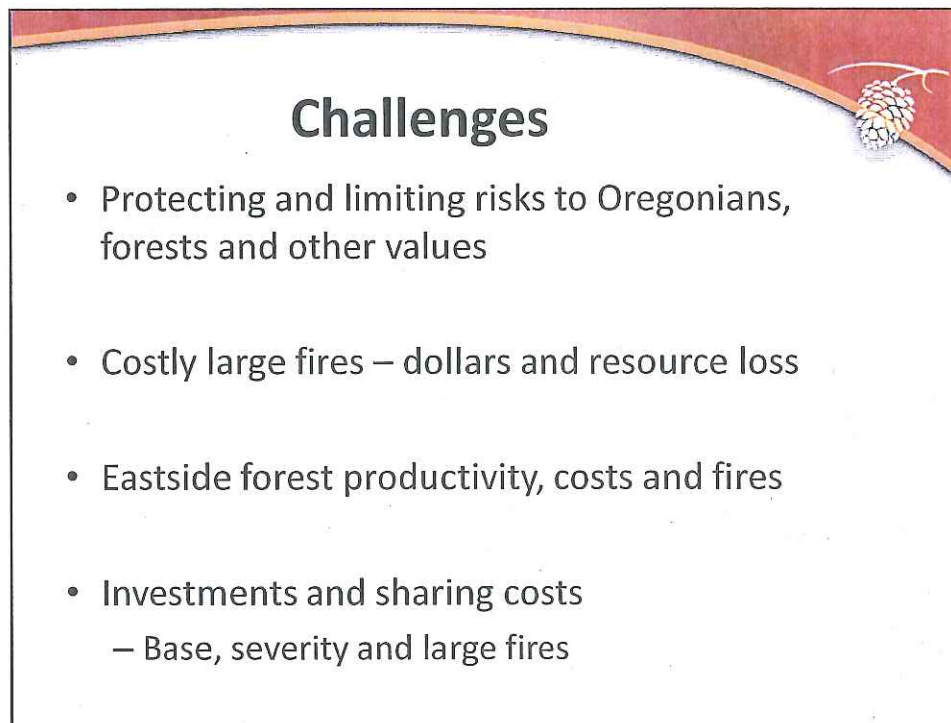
Challenges

• Protecting and limiting risks to Oregonians, forests and other values

• Costly large fires – dollars and resource loss

• Eastside forest productivity, costs and fires

• Investments and sharing costs
– Base, severity and large fires